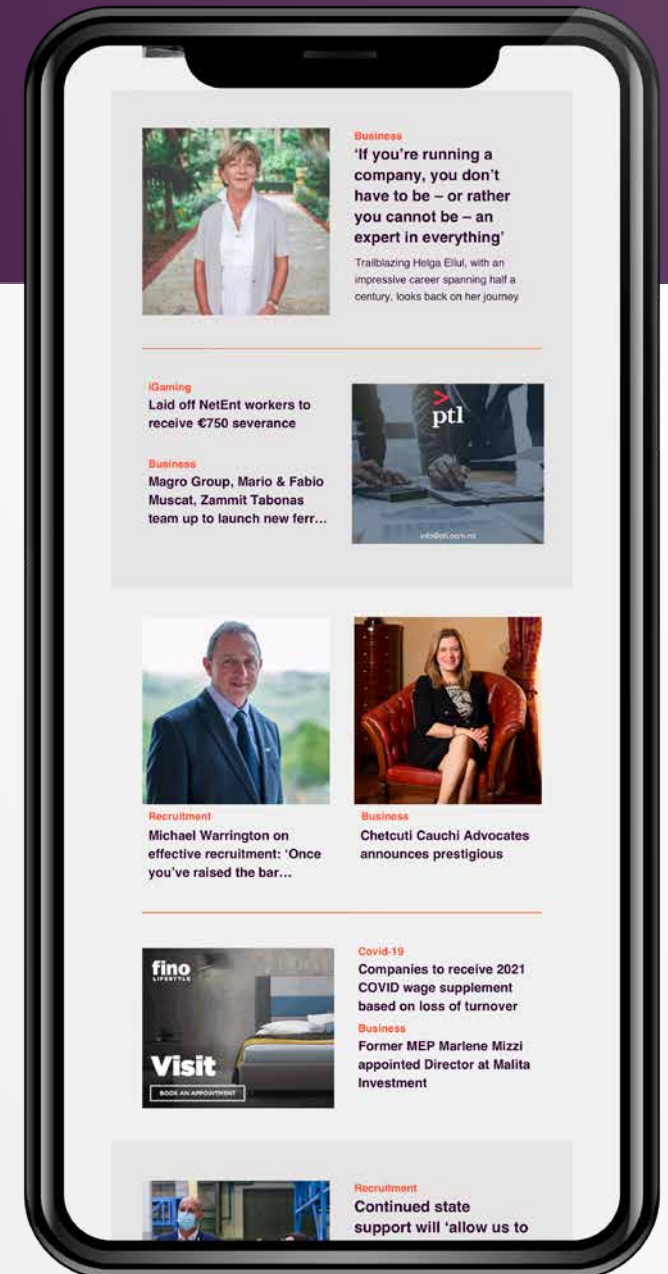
Business
'If you're running a company, you don't have to be – or rather you cannot be – an expert in everything'

Trailblazing Helga Ellul, with an impressive career spanning half a century, looks back on her journey

iGaming
Laid off NetEnt workers to receive €750 severance

Business
Magro Group, Mario & Fabio Muscat, Zammit Tabonas team up to launch new ferr...

ptl
info@ptl.com.mt

Recruitment
Michael Warrington on effective recruitment: 'Once you've raised the bar...

Business
Chetcuti Cauchi Advocates announces prestigious

fino
LIFESTYLE
Visit
BOOK AN APPOINTMENT

Covid-19
Companies to receive 2021 COVID wage supplement based on loss of turnover

Business
Former MEP Marlene Mizzi appointed Director at Malita Investment

Recruitment
Continued state support will 'allow us to